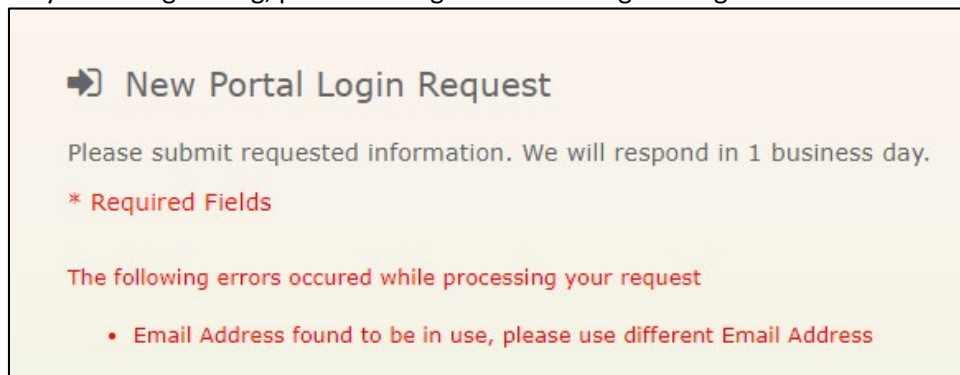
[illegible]

New Portal Login Request

Please submit requested information. We will respond in 1 business day.

* Required Fields

The following errors occured while processing your request

• Email Address found to be in use, please use different Email Address